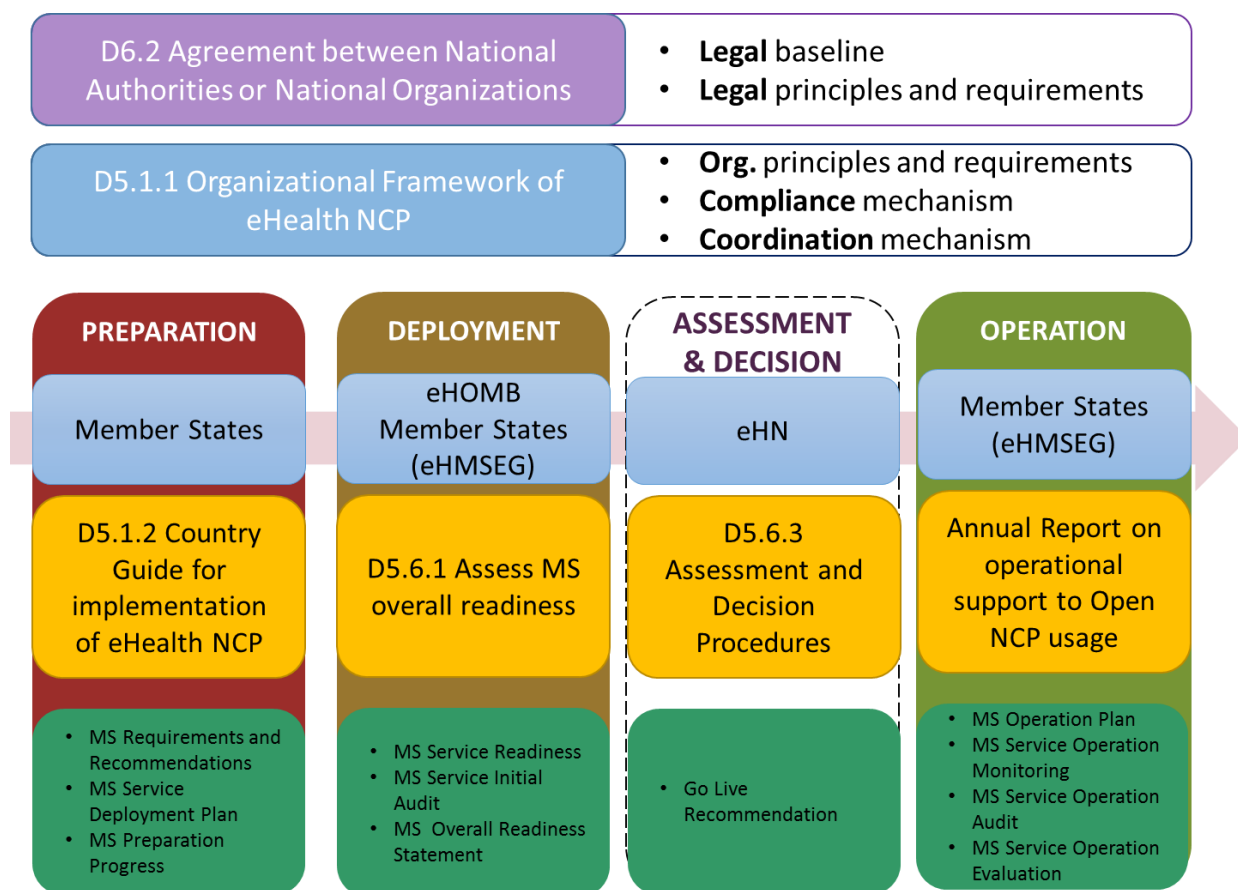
D6.2 Agreement between National Authorities or National Organizations

- **Legal** baseline
- **Legal** principles and requirements

D5.1.1 Organizational Framework of eHealth NCP

- **Org.** principles and requirements
- **Compliance** mechanism
- **Coordination** mechanism

PREPARATION

Member States

D5.1.2 Country Guide for implementation of eHealth NCP

- MS Requirements and Recommendations
- MS Service Deployment Plan
- MS Preparation Progress

DEPLOYMENT

eHOMB Member States (eHMSEG)

D5.6.1 Assess MS overall readiness

- MS Service Readiness
- MS Service Initial Audit
- MS Overall Readiness Statement

ASSESSMENT & DECISION

eHN

D5.6.3 Assessment and Decision Procedures

- Go Live Recommendation

OPERATION

Member States (eHMSEG)

Annual Report on operational support to Open NCP usage

- MS Operation Plan
- MS Service Operation Monitoring
- MS Service Operation Audit
- MS Service Operation Evaluation